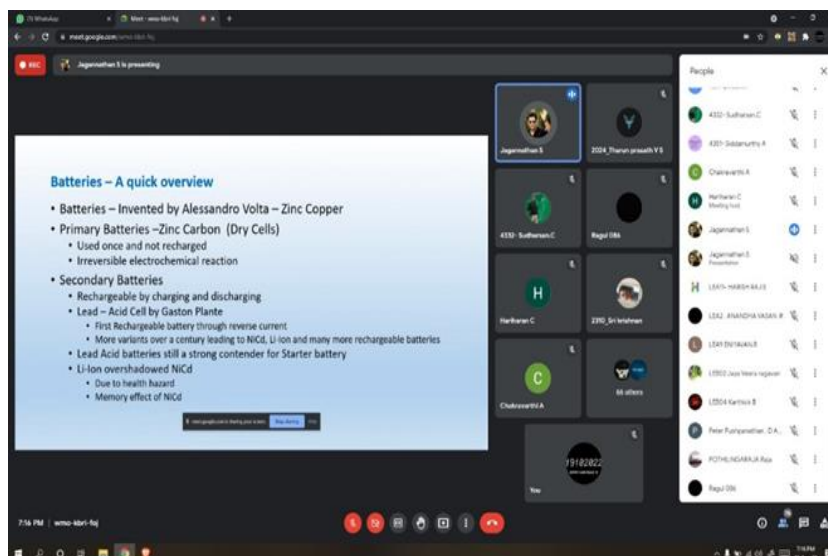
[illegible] WhatsApp
Meet - wmo-kbri-foj
meet.google.com/wmo-kbri-foj

REC
Jagannathan S is presenting

Batteries – A quick overview
• Batteries – Invented by Alessandro Volta – Zinc Copper
• Primary Batteries –Zinc Carbon (Dry Cells)
• Used once and not recharged
• Irreversible electrochemical reaction
• Secondary Batteries
• Rechargeable by charging and discharging
• Lead – Acid Cell by Gaston Plante
• First Rechargeable battery through reverse current
• More variants over a century leading to NiCd, Li-ion and many more rechargeable batteries
• Lead Acid batteries still a strong contender for Starter battery
• Li-Ion overshadowed NiCd
• Due to health hazard
• Memory effect of NiCd

meet.google.com is sharing your screen. Stop sharing Hide

Jagannathan S
2024_Tharun prasath V S
4332- Sudharsan.C
Ragul 086
H
Hariharan C
2310_Sri krishnan
C
Chakravarthi A
66 others
19102022
You

People
4332- Sudharsan.C
4301- Siddarrurthy R
Chakravarthi A
Hariharan C
Meeting host
Jagannathan S
Jagannathan S
Presentation
L5474- HARISH RAJ R
L542- ANANDHA VASAN R
L549 DIVYAKA R
L5502 Jaya Veera ragavan
L5504 Karthick B
Peter Pushparathan , D.A...
POTHILINGARAJA Raja
Ragul 086

7:16 PM | wmo-kbri-foj
7:16 PM